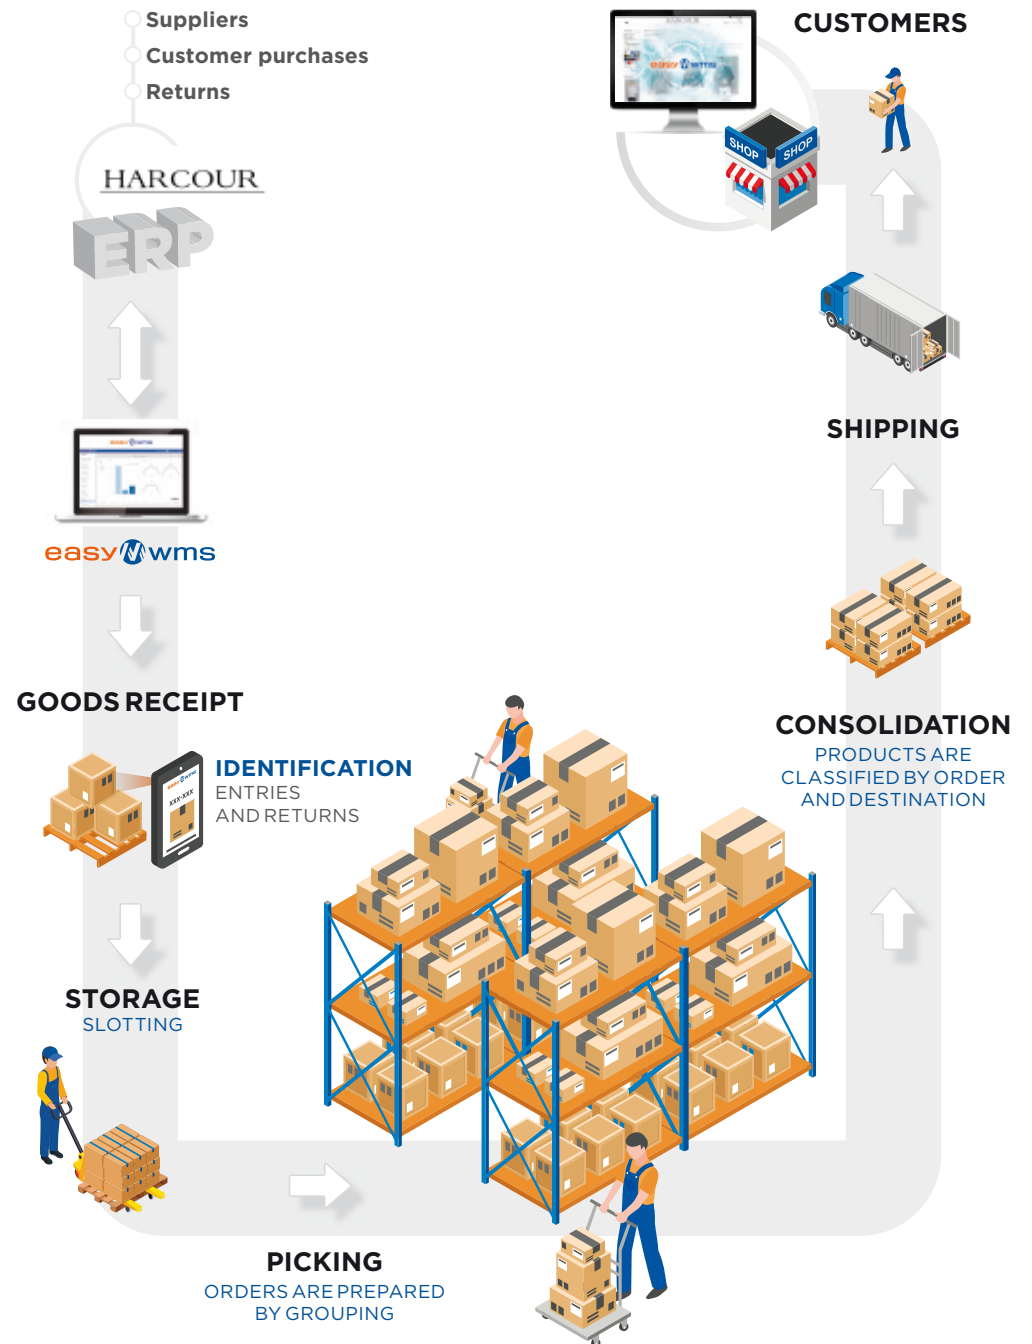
Suppliers
Customer purchases
Returns

HARCOUR

ERP

easy wms

GOODS RECEIPT

IDENTIFICATION
ENTRIES
AND RETURNS

XXX-XXX

STORAGE
SLOTTING

PICKING
ORDERS ARE PREPARED BY GROUPING

CONSOLIDATION
PRODUCTS ARE CLASSIFIED BY ORDER AND DESTINATION

SHIPPING

CUSTOMERS

easy wms

SHOP
SHOP